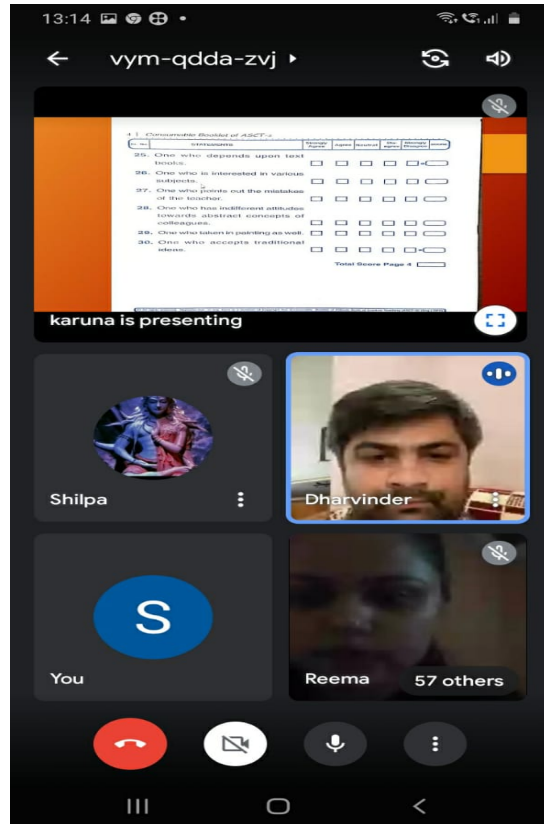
13:14

vym-qdda-zvj ▸

4 | Consumable Booklet of ASCT-s

| Sr. No. | STATEMENTS | Strongly Agree | Agree | Neutral | Dis-agree | Strongly Disagree | Score |
|---|---|---|---|---|---|---|---|
| 25. | One who depends upon text books. | | | | | | |
| 26. | One who is interested in various subjects. | | | | | | |
| 27. | One who points out the mistakes of the teacher. | | | | | | |
| 28. | One who has indifferent attitudes towards abstract concepts of colleagues. | | | | | | |
| 29. | One who taken in painting as well. | | | | | | |
| 30. | One who accepts traditional ideas. | | | | | | |

Total Score Page 4

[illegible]

karuna is presenting

Shilpa

Dharvinder

S

You

Reema

57 others